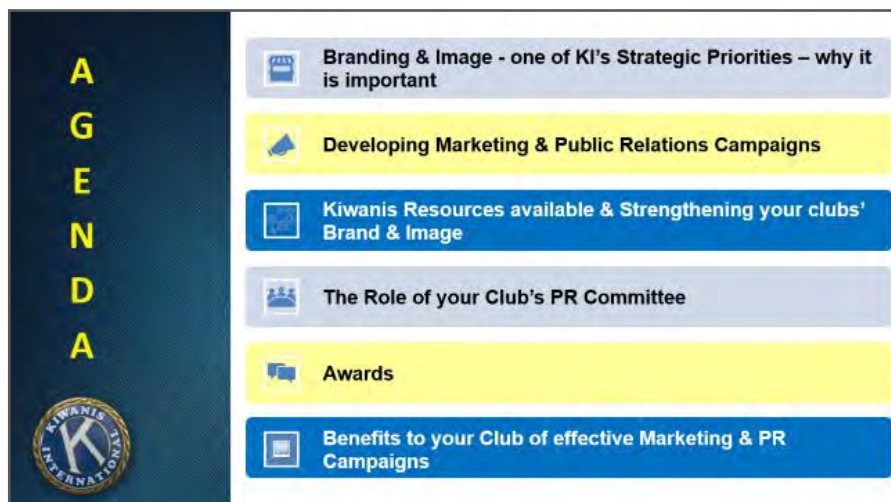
A
G
E
N
D
A

KIWANIS INTERNATIONAL

Branding & Image - one of KI's Strategic Priorities – why it is important

Developing Marketing & Public Relations Campaigns

Kiwanis Resources available & Strengthening your clubs' Brand & Image

The Role of your Club's PR Committee

Awards

Benefits to your Club of effective Marketing & PR Campaigns